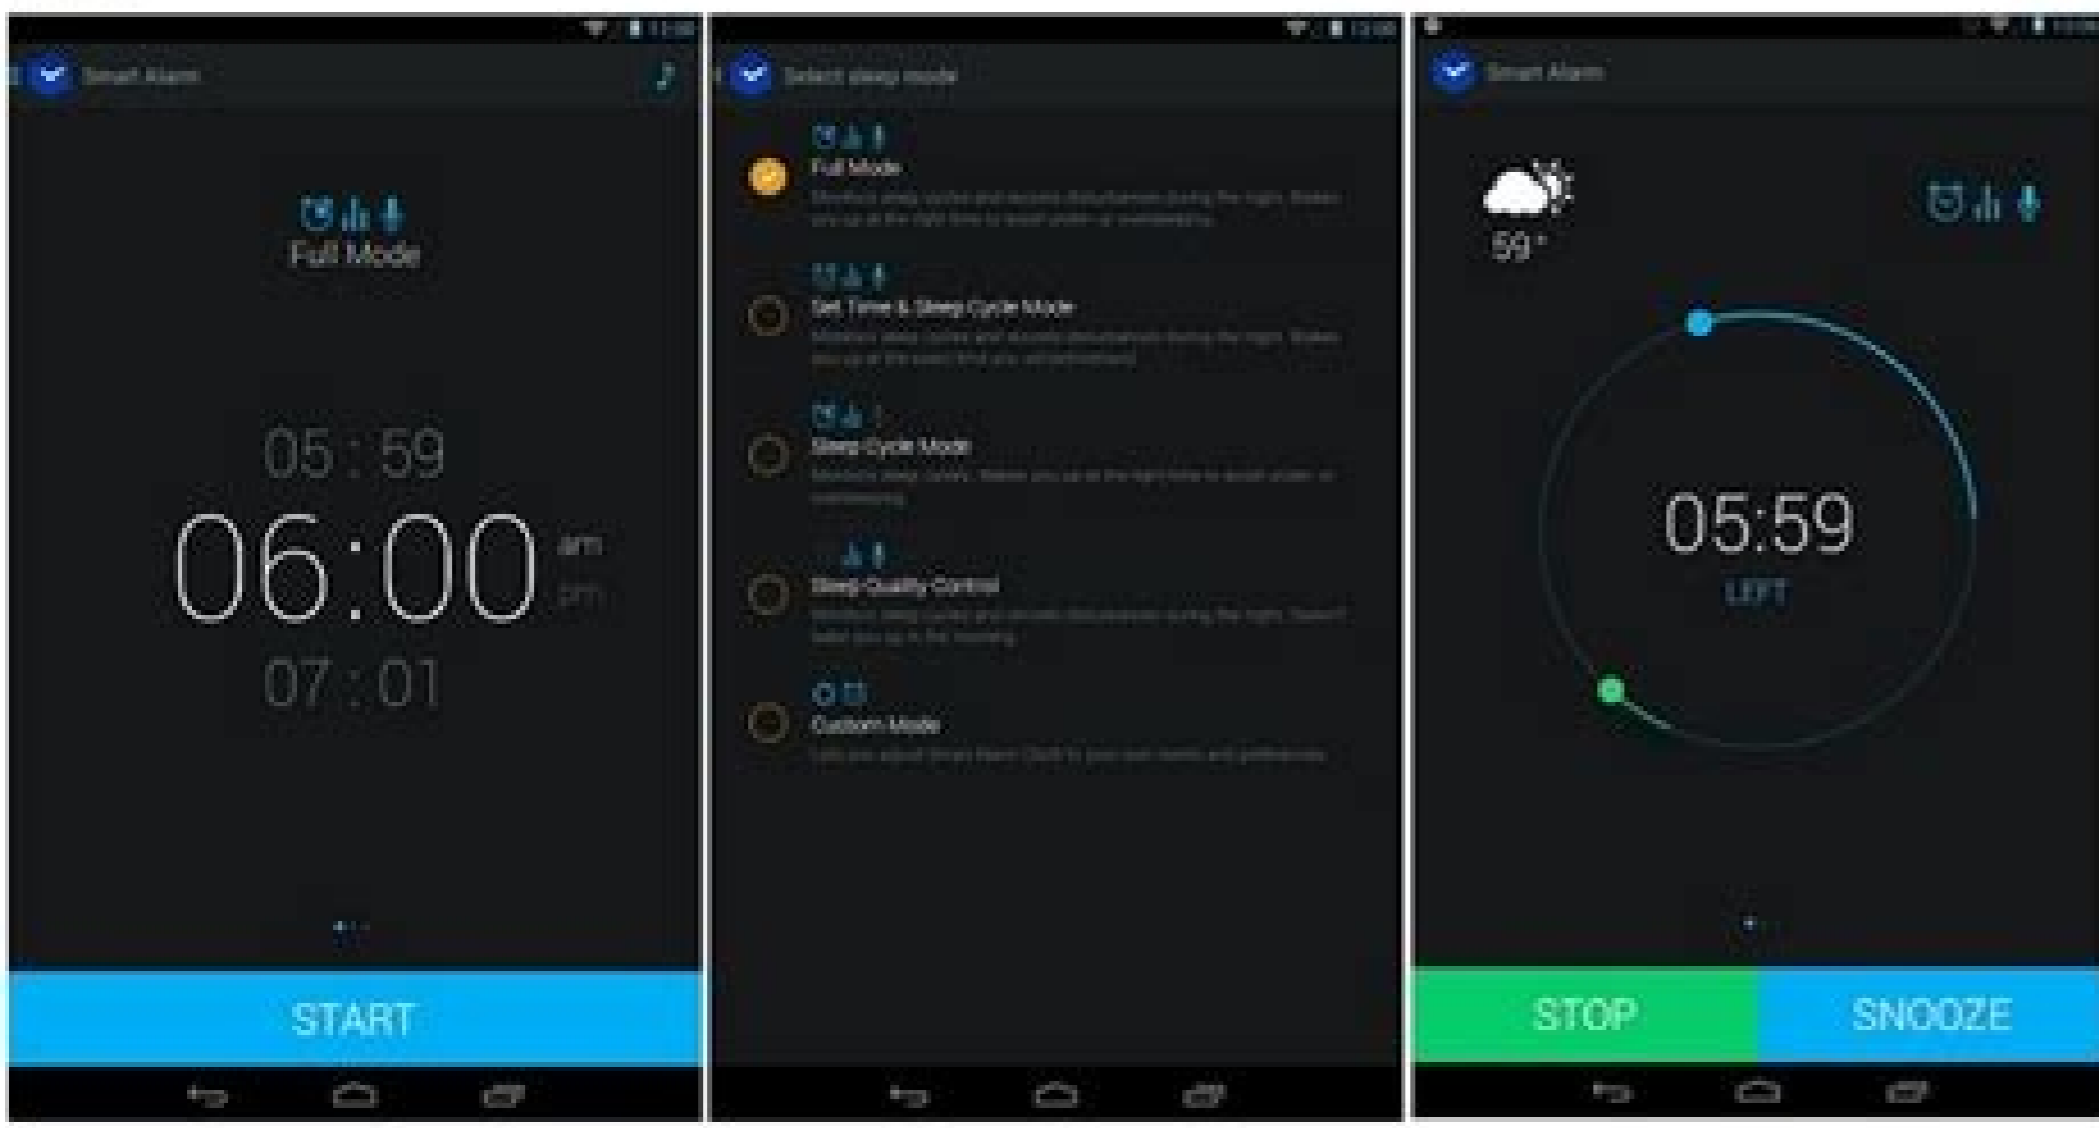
Smart Alarm

Full Mode

05 : 59

06:00 am pm

07 : 01

START

Select sleep mode

Full Mode
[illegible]

Set Time & Sleep Cycle Mode
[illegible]

Sleep Cycle Mode
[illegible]

Sleep Quality Control
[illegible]

Custom Mode
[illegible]

Smart Alarm

59°

05:59
LEFT

STOP
SNOOZE